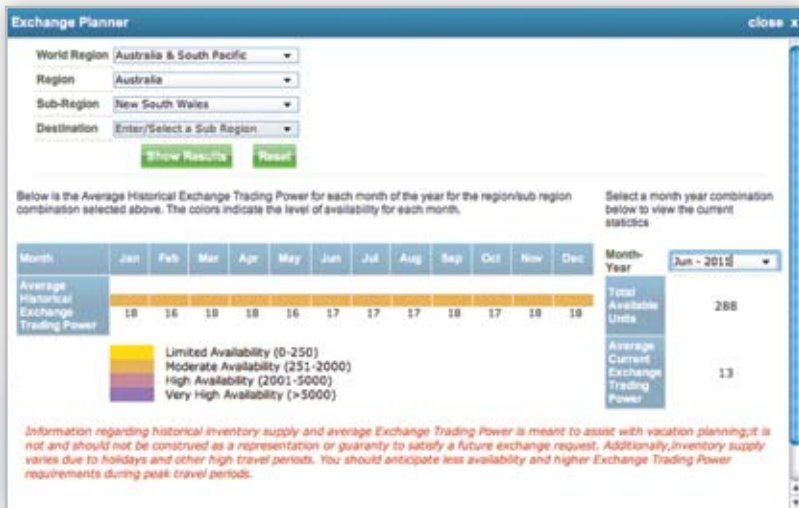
Exchange Planner

close x

World Region Australia & South Pacific

Region Australia

Sub-Region New South Wales

Destination Enter/Select a Sub Region

Show Results Reset

Below is the Average Historical Exchange Trading Power for each month of the year for the region/sub region combination selected above. The colors indicate the level of availability for each month.

Select a month year combination below to view the current statistics

| Month | Jan | Feb | Mar | Apr | May | Jun | Jul | Aug | Sep | Oct | Nov | Dec |
|---|---|---|---|---|---|---|---|---|---|---|---|---|
| Average Historical Exchange Trading Power | 18 | 16 | 18 | 18 | 16 | 17 | 17 | 17 | 18 | 17 | 18 | 18 |

| Month-Year | Jun - 2011 |
|---|---|
| Total Available Units | 288 |
| Average Current Exchange Trading Power | 13 |

Limited Availability (0-250)
Moderate Availability (251-2000)
High Availability (2001-5000)
Very High Availability (>5000)

Information regarding historical inventory supply and average Exchange Trading Power is meant to assist with vacation planning;it is not and should not be construed as a representation or guaranty to satisfy a future exchange request. Additionally,inventory supply varies due to holidays and other high travel periods. You should anticipate less availability and higher Exchange Trading Power requirements during peak travel periods.